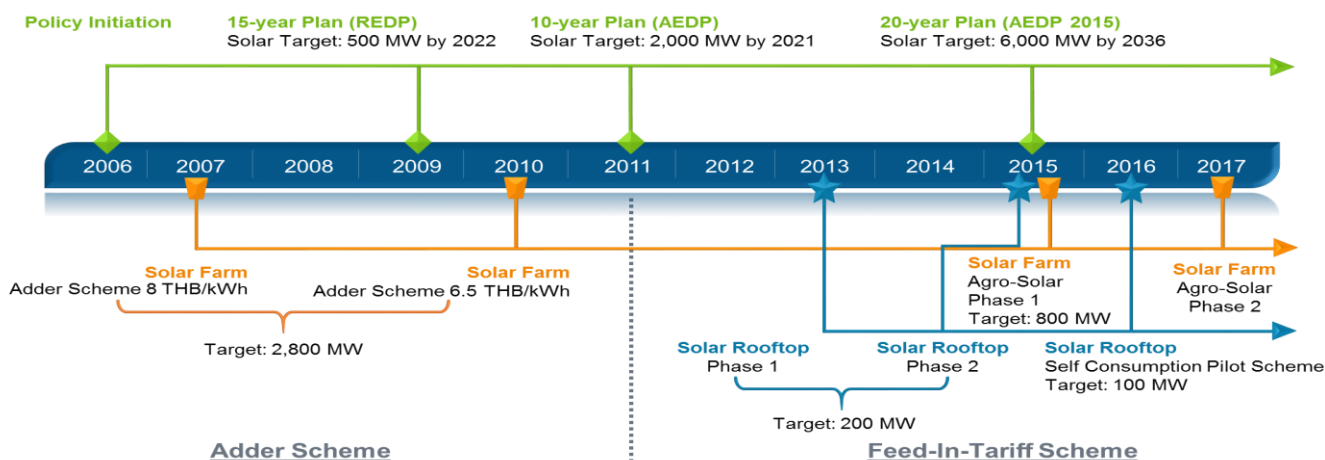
Policy Initiation

15-year Plan (REDP)
Solar Target: 500 MW by 2022

10-year Plan (AEDP)
Solar Target: 2,000 MW by 2021

20-year Plan (AEDP 2015)
Solar Target: 6,000 MW by 2036

2006 2007 2008 2009 2010 2011 2012 2013 2014 2015 2016 2017

Solar Farm
Adder Scheme 8 THB/kWh

Solar Farm
Adder Scheme 6.5 THB/kWh

Target: 2,800 MW

Solar Farm
Agro-Solar
Phase 1
Target: 800 MW

Solar Farm
Agro-Solar
Phase 2

Solar Rooftop
Phase 1

Solar Rooftop
Phase 2

Target: 200 MW

Solar Rooftop
Self Consumption Pilot Scheme
Target: 100 MW

Adder Scheme

Feed-In-Tariff Scheme